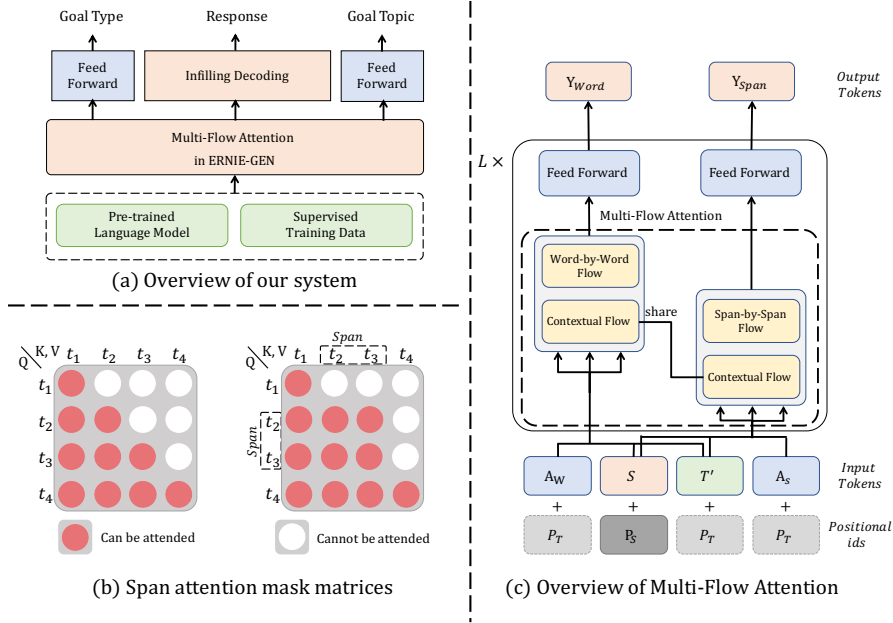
Goal Type

Response

Goal Topic

Feed Forward

Infilling Decoding

Feed Forward

Multi-Flow Attention in ERNIE-GEN

Pre-trained Language Model

Supervised Training Data

(a) Overview of our system

Q K, V $t_1$ $t_2$ $t_3$ $t_4$

$t_1$
$t_2$
$t_3$
$t_4$

Can be attended

Span

Q K, V $t_1$ $t_2$ $t_3$ $t_4$

$t_1$
$t_2$
$t_3$
$t_4$

Span

Cannot be attended

(b) Span attention mask matrices

$Y_{Word}$

$Y_{Span}$

Output Tokens

$L \times$

Feed Forward

Feed Forward

Multi-Flow Attention

Word-by-Word Flow

Contextual Flow

share

Span-by-Span Flow

Contextual Flow

$A_W$

$S$

$T'$

$A_s$

Input Tokens

+

+

+

+

$P_T$

$P_S$

$P_T$

$P_T$

Positional ids

(c) Overview of Multi-Flow Attention